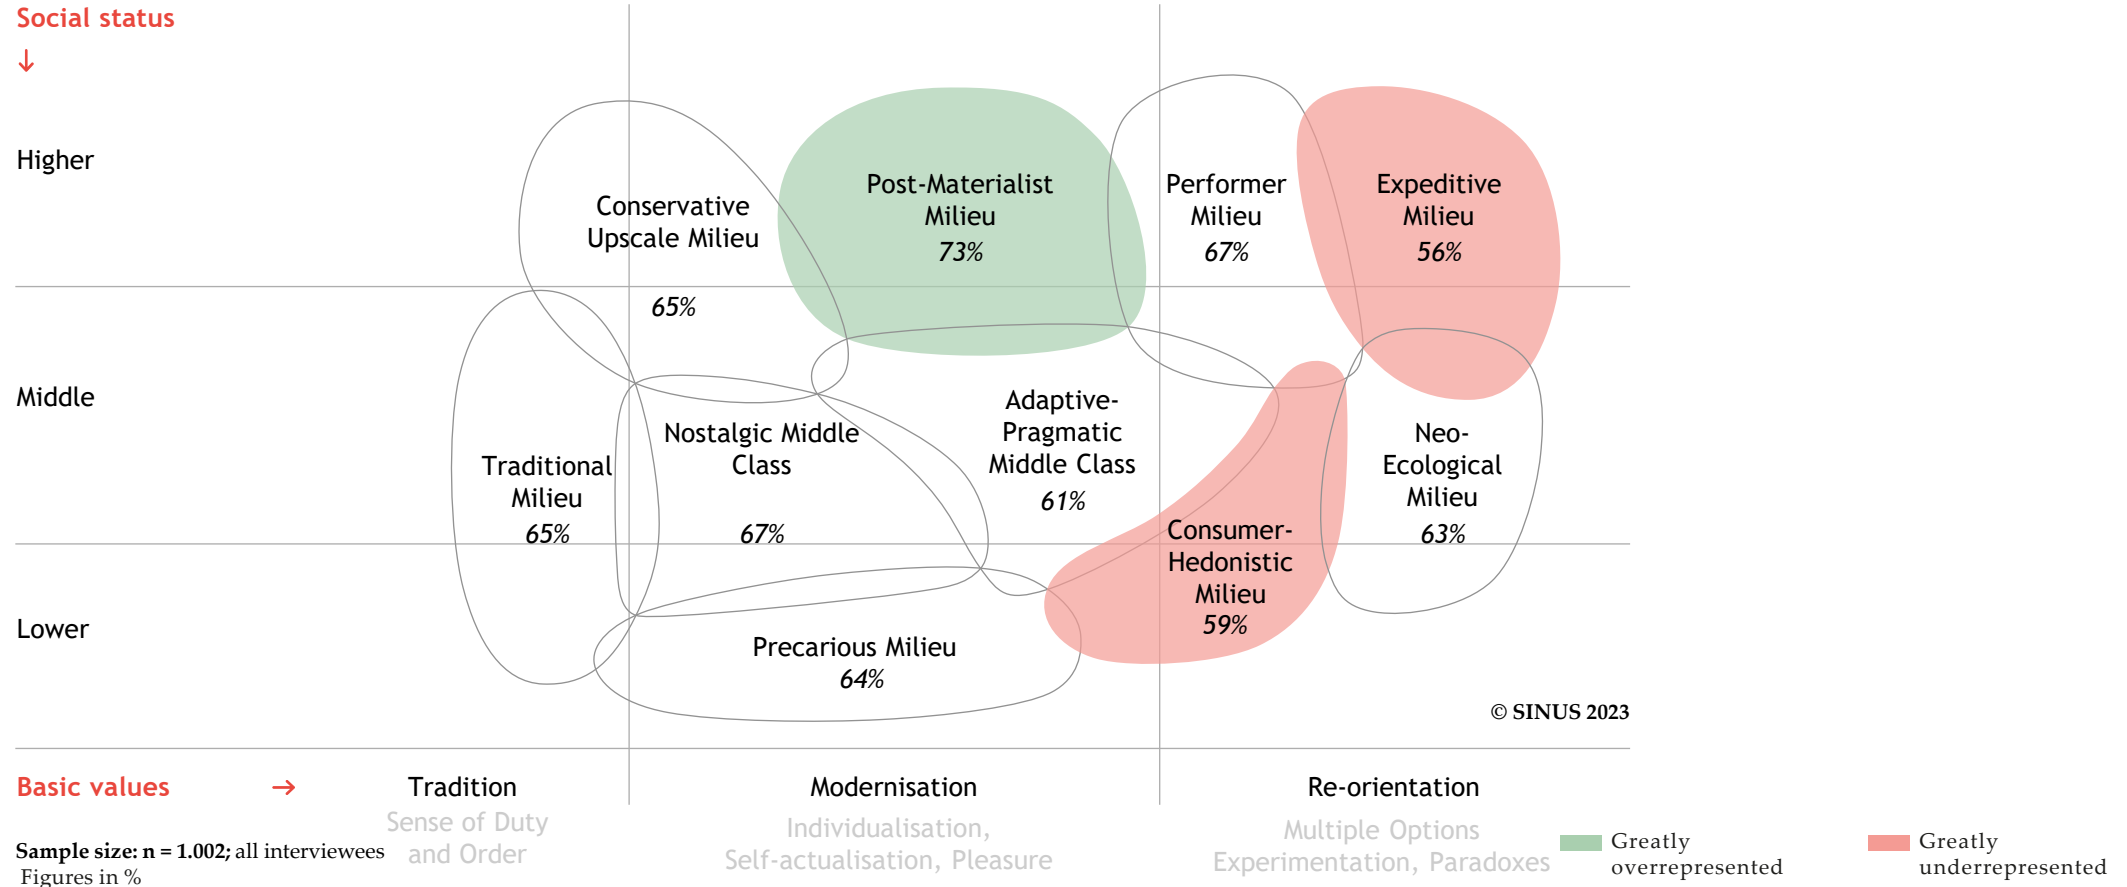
Social status
↓

Higher

Middle

Lower

Conservative Upscale Milieu
65%

Post-Materialist Milieu
73%

Performer Milieu
67%

Expeditive Milieu
56%

Traditional Milieu
65%

Nostalgic Middle Class
67%

Adaptive-Pragmatic Middle Class
61%

Neo-Ecological Milieu
63%

Consumer-Hedonistic Milieu
59%

Precarious Milieu
64%

© SINUS 2023

Basic values →

Tradition
Sense of Duty and Order

Modernisation
Individualisation, Self-actualisation, Pleasure

Re-orientation
Multiple Options Experimentation, Paradoxes

Greatly overrepresented

Greatly underrepresented

**Sample size: n = 1.002;** all interviewees
Figures in %